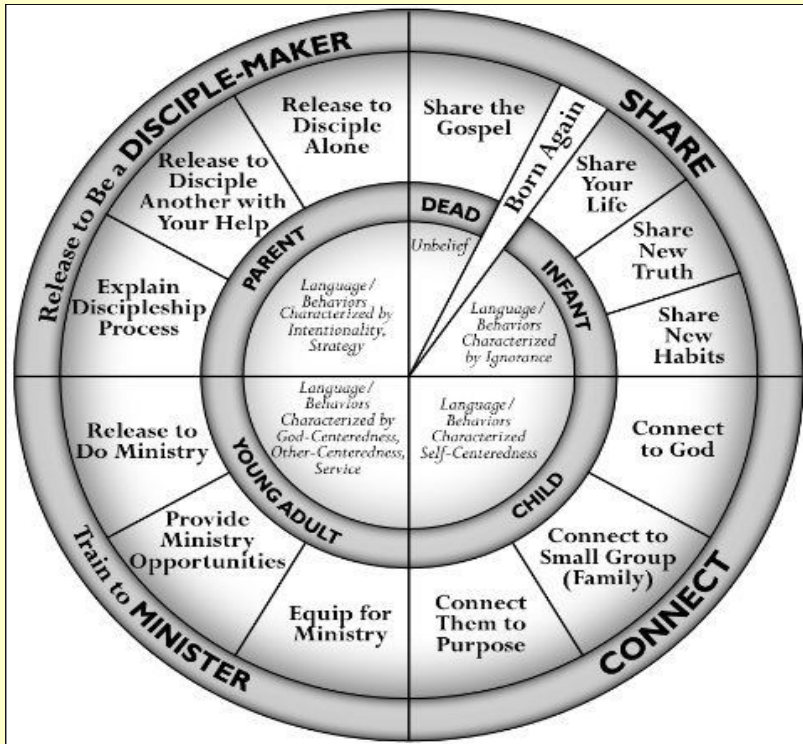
Release to Be a DISCIPLE-MAKER

SHARE

Share the Gospel

Born Again

Share Your Life

Share New Truth

Share New Habits

DEAD

Unbelief

INFANT

Language/ Behaviors Characterized by Ignorance

Release to Disciple Alone

Release to Disciple Another with Your Help

Explain Discipleship Process

PARENT

Language/ Behaviors Characterized by Intentionality, Strategy

Language/ Behaviors Characterized by God-Centeredness, Other-Centeredness, Service

YOUNG ADULT

Release to Do Ministry

Provide Ministry Opportunities

Equip for Ministry

Train to MINISTER

Language/ Behaviors Characterized Self-Centeredness

CHILD

Connect to God

Connect to Small Group (Family)

Connect Them to Purpose

CONNECT